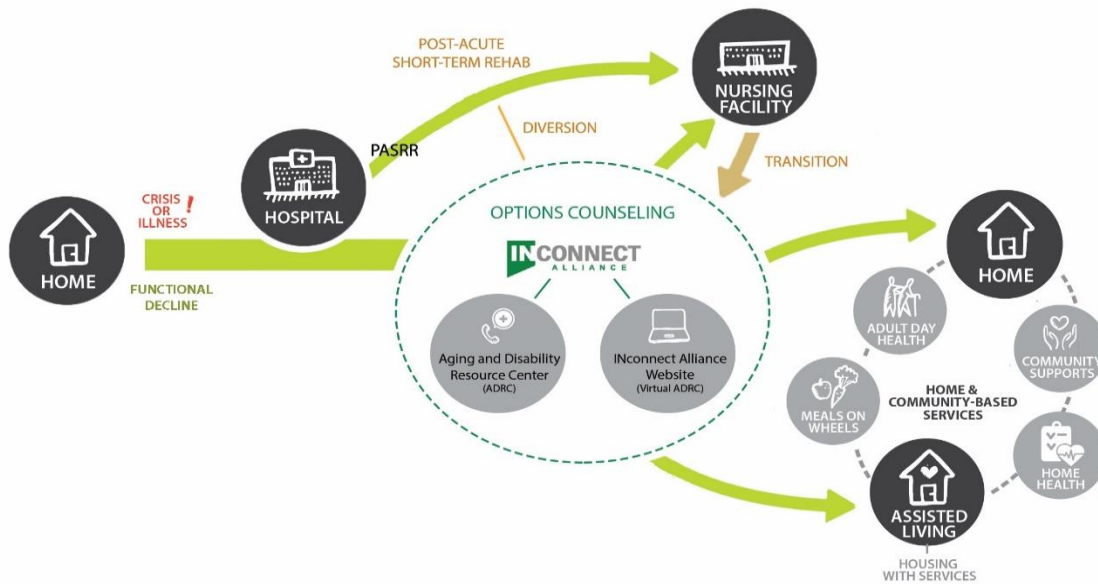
POST-ACUTE
SHORT-TERM REHAB

NURSING FACILITY

DIVERSION

PASRR

TRANSITION

HOSPITAL

CRISIS OR ILLNESS !

HOME

FUNCTIONAL DECLINE

OPTIONS COUNSELING

INCONNECT ALLIANCE

Aging and Disability Resource Center (ADRC)

INconnect Alliance Website (Virtual ADRC)

HOME

ADULT DAY HEALTH

COMMUNITY SUPPORTS

MEALS ON WHEELS

HOME & COMMUNITY-BASED SERVICES

HOME HEALTH

ASSISTED LIVING

HOUSING WITH SERVICES